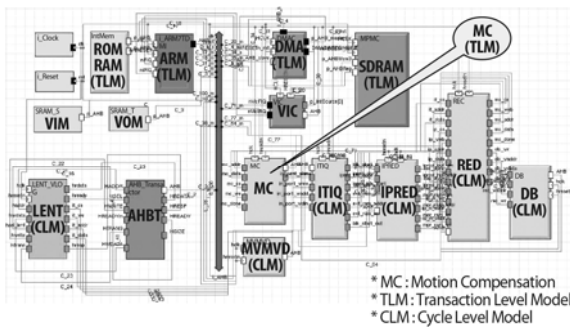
I_Clock
I_Reset
IntMem
ROM
RAM
ARM
(TLM)
DMA
(TLM)
MPMC
SDRAM
(TLM)
MC
(TLM)
VIC
SRAM_S
VIM
SRAM_T
VOM
LENT_VLD
LENT
(CLM)
AHB_Transactor
AHBT
MC
ITIQ
ITIQ
(CLM)
IPRED
(CLM)
REC
RED
(CLM)
DB
DB
(CLM)
MVMVD
(CLM)
* MC : Motion Compensation
* TLM : Transaction Level Model
* CLM : Cycle Level Model